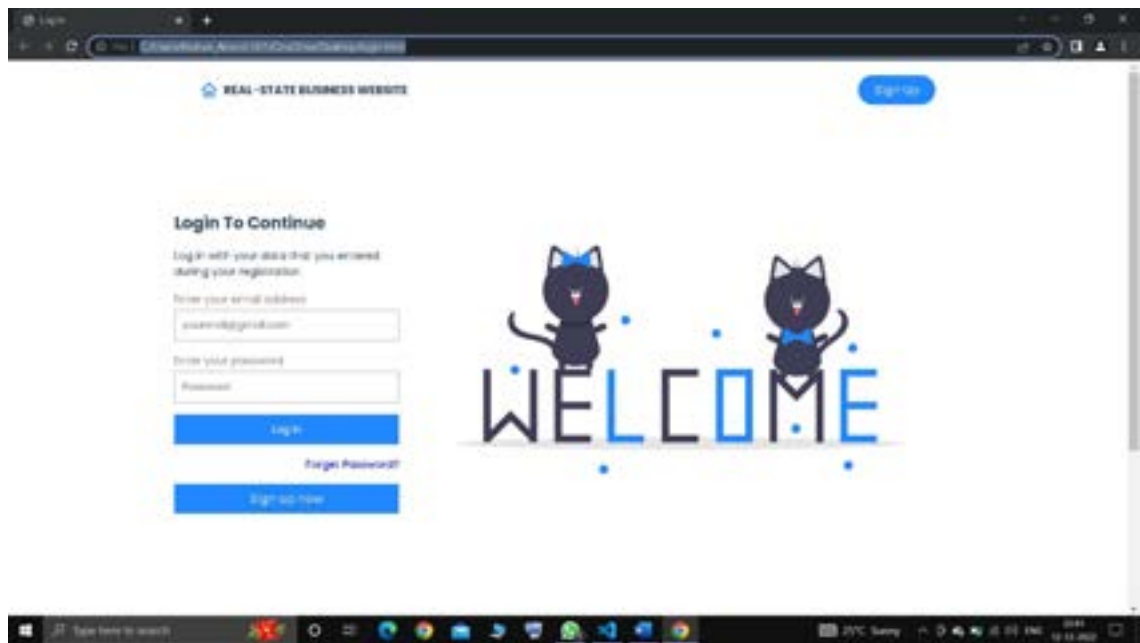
Login

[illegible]

REAL-STATE BUSINESS WEBSITE

Sign Up

Login To Continue

Login with your data that you entered during your registration

Enter your email address

youremail@gmail.com

Enter your password

Password

Log in

Forget Password?

Sign up now

WELCOME

Type here to search

25°C Sunny

ENG

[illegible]